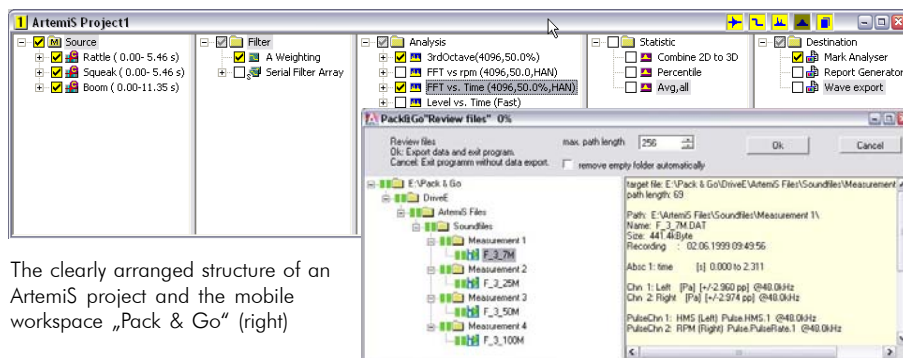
1 ArtemiS Project1

Source
Rattle ( 0.00- 5.46 s)
Squeak ( 0.00- 5.46 s)
Boom ( 0.00-11.35 s)

Filter
A Weighting
Serial Filter Array

Analysis
3rdOctave(4096,50.0%)
FFT vs rpm (4096,50.0,HAN)
FFT vs. Time (4096,50.0%,HAN)
Level vs. Time (Fast)

Statistic
Combine 2D to 3D
Percentile
Avg,all

Destination
Mark Analyser
Report Generator
Wave export

Pack&Go"Review files" 0%

Review files
Ok: Export data and exit program.
Cancel: Exit programm without data export.

max. path length 256

remove empty folder automatically

Ok

Cancel

E:\Pack & Go
DriveE
ArtemiS Files
Soundfiles
Measurement 1
F_3_7M
Measurement 2
F_3_25M
Measurement 3
F_3_50M
Measurement 4
F_3_100M

target file: E:\Pack & Go\DriveE\ArtemiS Files\Soundfiles\Measurement
path length: 69

Path: E:\ArtemiS Files\Soundfiles\Measurement 1\
Name: F_3_7M.DAT
Size: 441.4kByte
Recording : 02.06.1999 09:49:56

Absc 1: time [s] 0.000 to 2.311

Chn 1: Left [Pa] [+/-2.960 pp] @48.0kHz
Chn 2: Right [Pa] [+/-2.974 pp] @48.0kHz

PulseChn 1: HMS (Left) Pulse.HMS.1 @48.0kHz
PulseChn 2: RPM (Right) Pulse.PulseRate.1 @48.0kHz

The clearly arranged structure of an ArtemiS project and the mobile workspace „Pack & Go" (right)